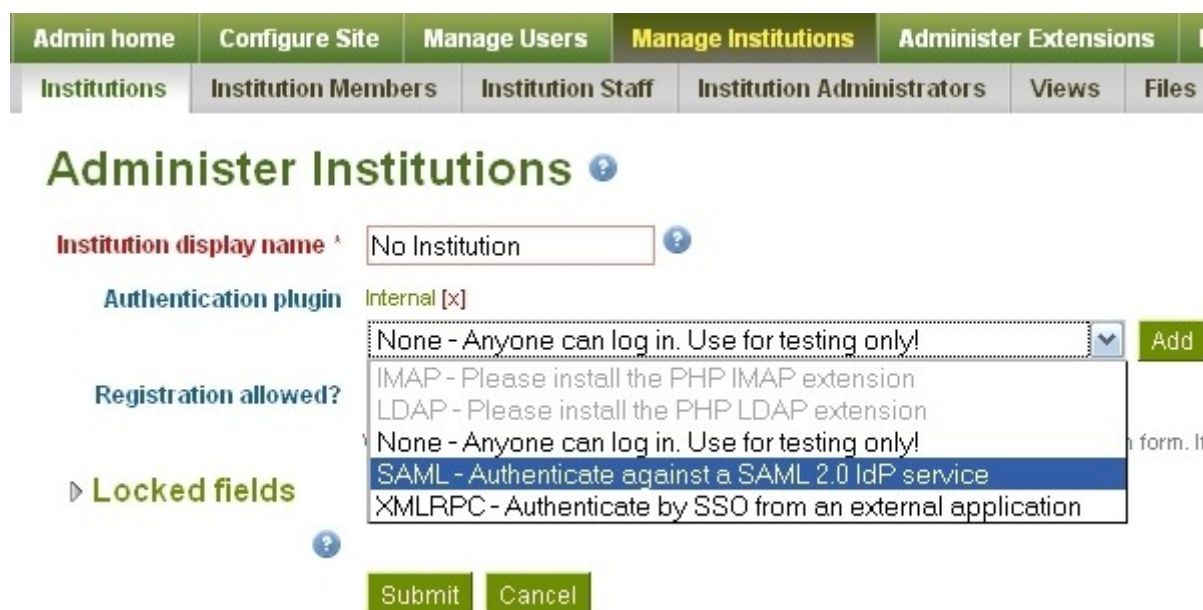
Admin home | Configure Site | Manage Users | Manage Institutions | Administer Extensions

Institutions | Institution Members | Institution Staff | Institution Administrators | Views | Files

Administer Institutions

Institution display name * No Institution

Authentication plugin Internal [x]

None - Anyone can log in. Use for testing only! Add

Registration allowed?

IMAP - Please install the PHP IMAP extension
LDAP - Please install the PHP LDAP extension
None - Anyone can log in. Use for testing only!
SAML - Authenticate against a SAML 2.0 IdP service
XMLRPC - Authenticate by SSO from an external application

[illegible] form. I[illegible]

Locked fields

Submit Cancel